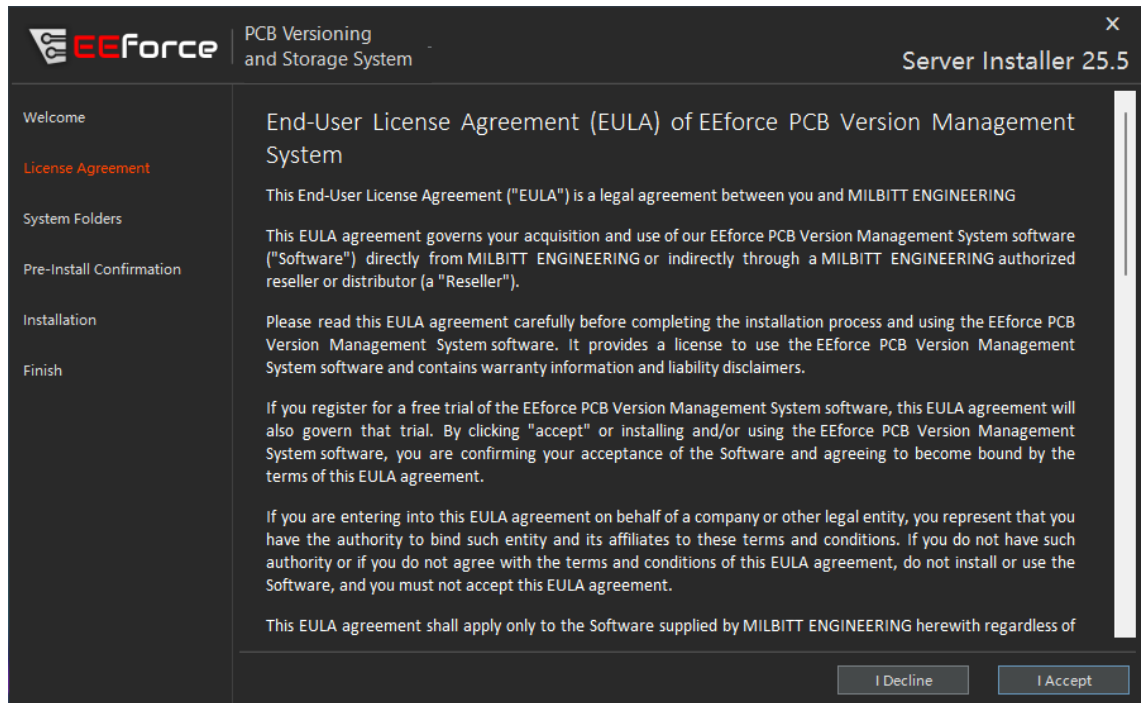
EEforce

PCB Versioning and Storage System

×

Server Installer 25.5

Welcome

License Agreement

System Folders

Pre-Install Confirmation

Installation

Finish

End-User License Agreement (EULA) of EEforce PCB Version Management System

This End-User License Agreement ("EULA") is a legal agreement between you and MILBITT ENGINEERING

This EULA agreement governs your acquisition and use of our EEforce PCB Version Management System software ("Software") directly from MILBITT ENGINEERING or indirectly through a MILBITT ENGINEERING authorized reseller or distributor (a "Reseller").

Please read this EULA agreement carefully before completing the installation process and using the EEforce PCB Version Management System software. It provides a license to use the EEforce PCB Version Management System software and contains warranty information and liability disclaimers.

If you register for a free trial of the EEforce PCB Version Management System software, this EULA agreement will also govern that trial. By clicking "accept" or installing and/or using the EEforce PCB Version Management System software, you are confirming your acceptance of the Software and agreeing to become bound by the terms of this EULA agreement.

If you are entering into this EULA agreement on behalf of a company or other legal entity, you represent that you have the authority to bind such entity and its affiliates to these terms and conditions. If you do not have such authority or if you do not agree with the terms and conditions of this EULA agreement, do not install or use the Software, and you must not accept this EULA agreement.

This EULA agreement shall apply only to the Software supplied by MILBITT ENGINEERING herewith regardless of

I Decline

I Accept